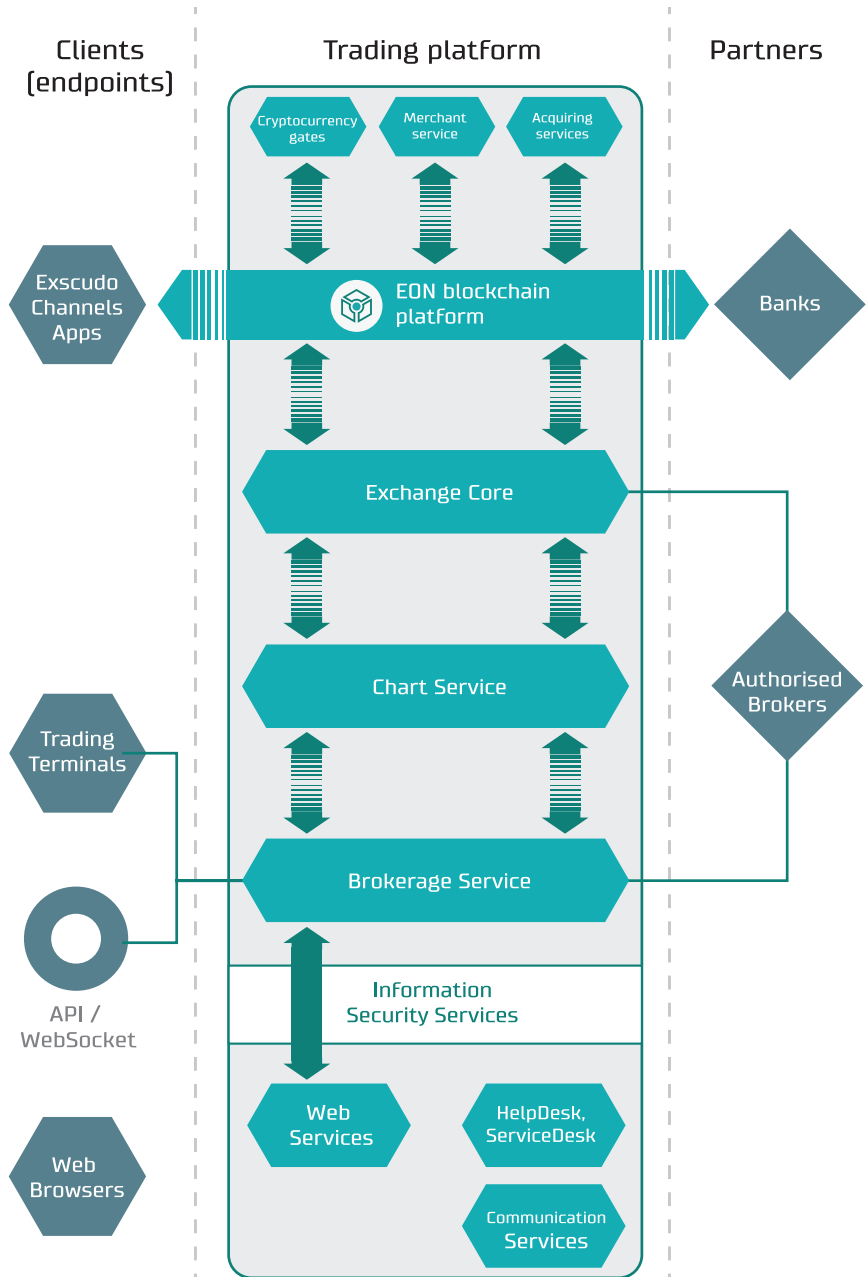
Clients (endpoints)

Trading platform

Partners

Cryptocurrency gates

Merchant service

Acquiring services

Exscudo Channels Apps

EON blockchain platform

Banks

Exchange Core

Chart Service

Authorised Brokers

Trading Terminals

Brokerage Service

API / WebSocket

Information Security Services

Web Services

HelpDesk, ServiceDesk

Web Browsers

Communication Services